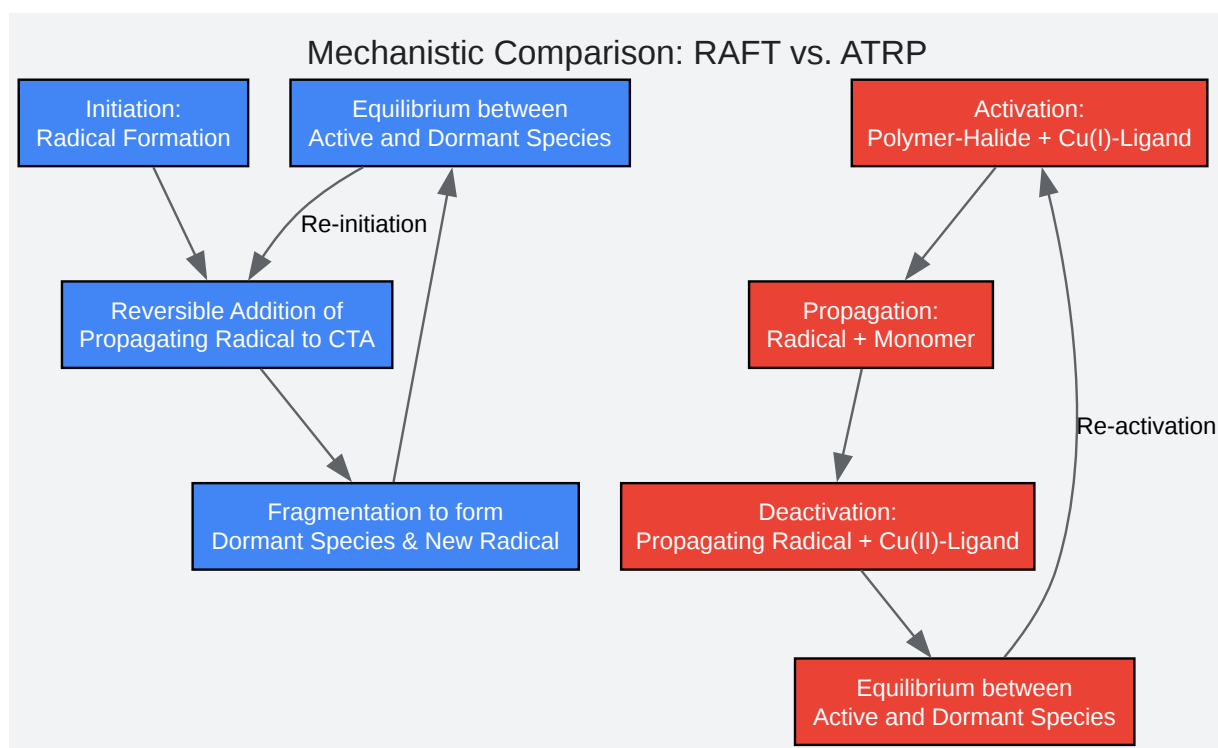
Mechanistic Comparison: RAFT vs. ATRP

Initiation:
Radical Formation

Equilibrium between
Active and Dormant Species

Re-initiation

Reversible Addition of
Propagating Radical to CTA

Fragmentation to form
Dormant Species & New Radical

Activation:
Polymer-Halide + Cu(I)-Ligand

Propagation:
Radical + Monomer

Re-activation

Deactivation:
Propagating Radical + Cu(II)-Ligand

Equilibrium between
Active and Dormant Species